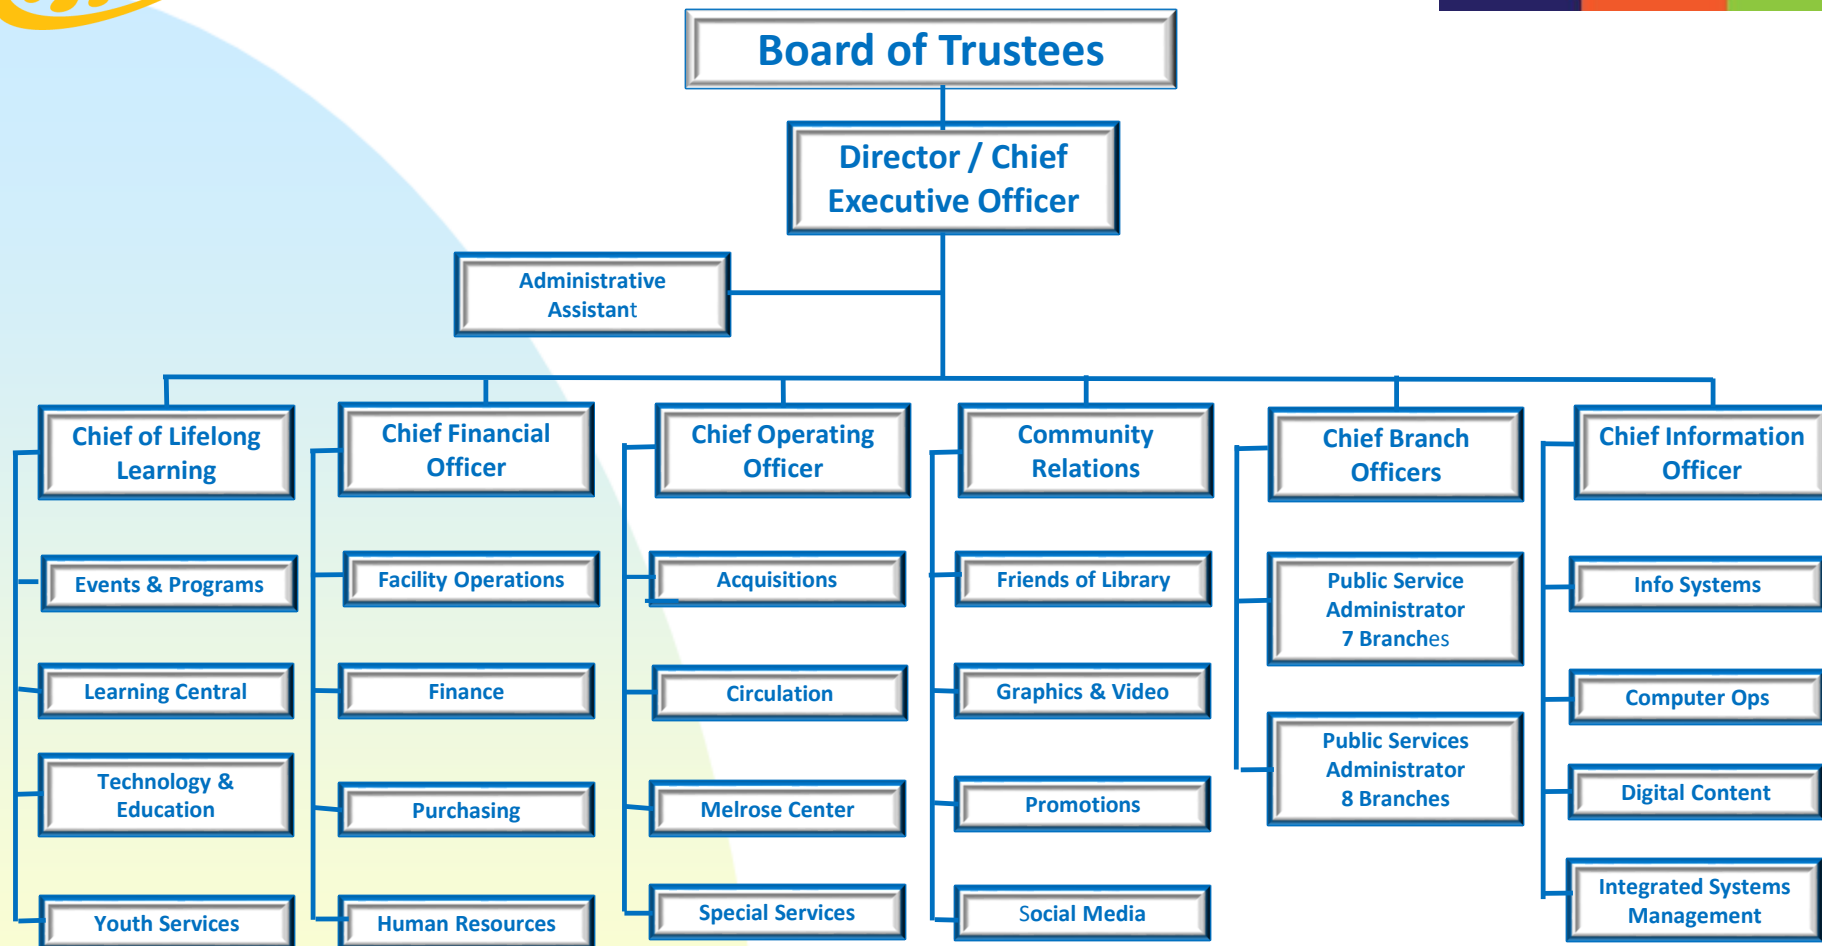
Board of Trustees

Director / Chief Executive Officer

Administrative Assistant

Chief of Lifelong Learning

Events & Programs

Learning Central

Technology & Education

Youth Services

Chief Financial Officer

Facility Operations

Finance

Purchasing

Human Resources

Chief Operating Officer

Acquisitions

Circulation

Melrose Center

Special Services

Community Relations

Friends of Library

Graphics & Video

Promotions

Social Media

Chief Branch Officers

Public Service Administrator 7 Branches

Public Services Administrator 8 Branches

Chief Information Officer

Info Systems

Computer Ops

Digital Content

Integrated Systems Management